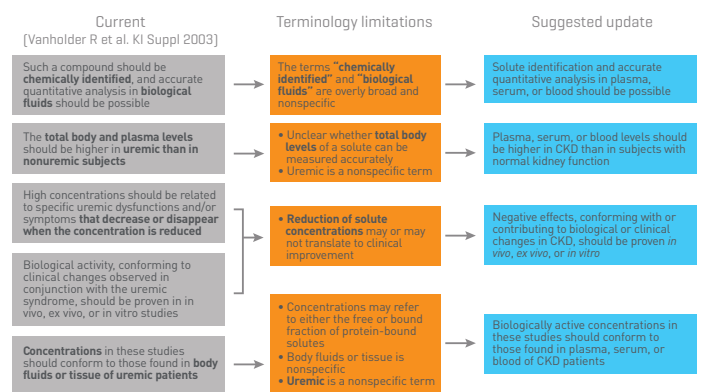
Current
(Vanholder R et al. KI Suppl 2003)

Terminology limitations

Suggested update

Such a compound should be chemically identified, and accurate quantitative analysis in biological fluids should be possible

The terms "chemically identified" and "biological fluids" are overly broad and nonspecific

Solute identification and accurate quantitative analysis in plasma, serum, or blood should be possible

The total body and plasma levels should be higher in uremic than in nonuremic subjects

• Unclear whether total body levels of a solute can be measured accurately
• Uremic is a nonspecific term

Plasma, serum, or blood levels should be higher in CKD than in subjects with normal kidney function

High concentrations should be related to specific uremic dysfunctions and/or symptoms that decrease or disappear when the concentration is reduced

Biological activity, conforming to clinical changes observed in conjunction with the uremic syndrome, should be proven in in vivo, ex vivo, or in vitro studies

• Reduction of solute concentrations may or may not translate to clinical improvement

Negative effects, conforming with or contributing to biological or clinical changes in CKD, should be proven in vivo, ex vivo, or in vitro

Concentrations in these studies should conform to those found in body fluids or tissue of uremic patients

• Concentrations may refer to either the free or bound fraction of protein-bound solutes
• Body fluids or tissue is nonspecific
• Uremic is a nonspecific term

Biologically active concentrations in these studies should conform to those found in plasma, serum, or blood of CKD patients